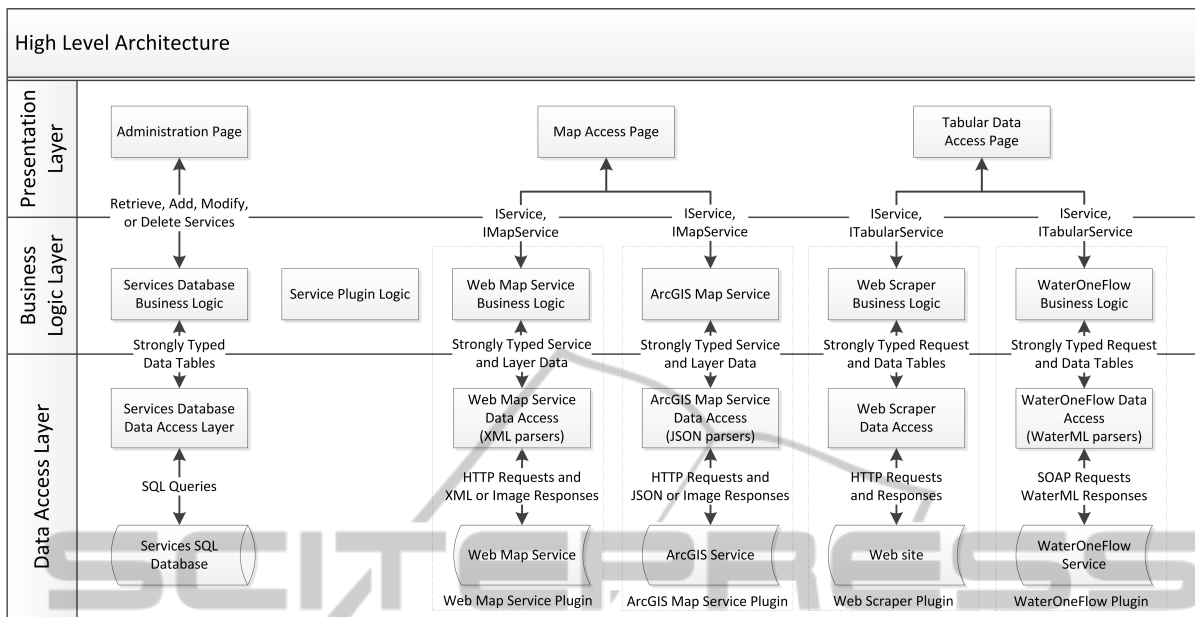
High Level Architecture

Presentation Layer

Business Logic Layer

Data Access Layer

Administration Page

Map Access Page

Tabular Data Access Page

Retrieve, Add, Modify, or Delete Services

IService, IMapService

IService, IMapService

IService, ITabularService

IService, ITabularService

Services Database Business Logic

Service Plugin Logic

Web Map Service Business Logic

ArcGIS Map Service

Web Scraper Business Logic

WaterOneFlow Business Logic

Strongly Typed Data Tables

Strongly Typed Service and Layer Data

Strongly Typed Service and Layer Data

Strongly Typed Request and Data Tables

Strongly Typed Request and Data Tables

Services Database Data Access Layer

Web Map Service Data Access (XML parsers)

ArcGIS Map Service Data Access (JSON parsers)

Web Scraper Data Access

WaterOneFlow Data Access (WaterML parsers)

SQL Queries

HTTP Requests and XML or Image Responses

HTTP Requests and JSON or Image Responses

HTTP Requests and Responses

SOAP Requests WaterML Responses

Services SQL Database

Web Map Service

ArcGIS Service

Web site

WaterOneFlow Service

Web Map Service Plugin

ArcGIS Map Service Plugin

Web Scraper Plugin

WaterOneFlow Plugin

SCITEPRESS